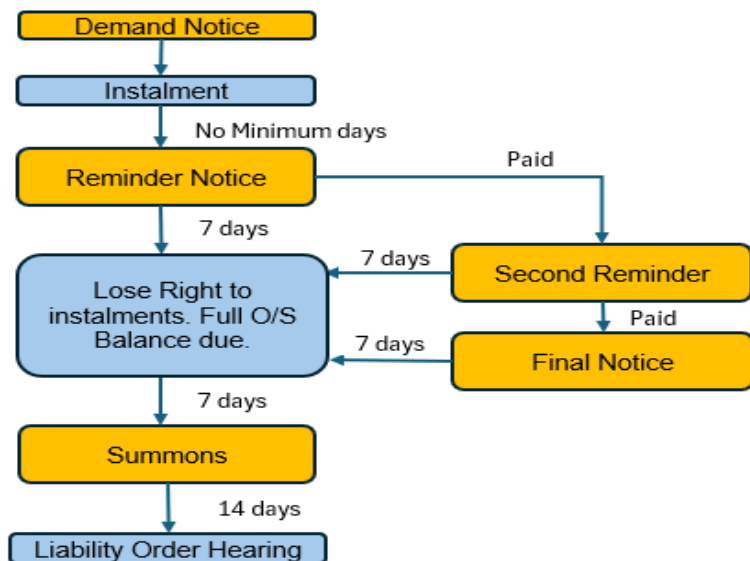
Demand Notice

Instalment

No Minimum days

Reminder Notice

Paid

7 days

7 days

Second Reminder

Lose Right to instalments. Full O/S Balance due.

Paid

7 days

Final Notice

7 days

Summons

14 days

Liability Order Hearing